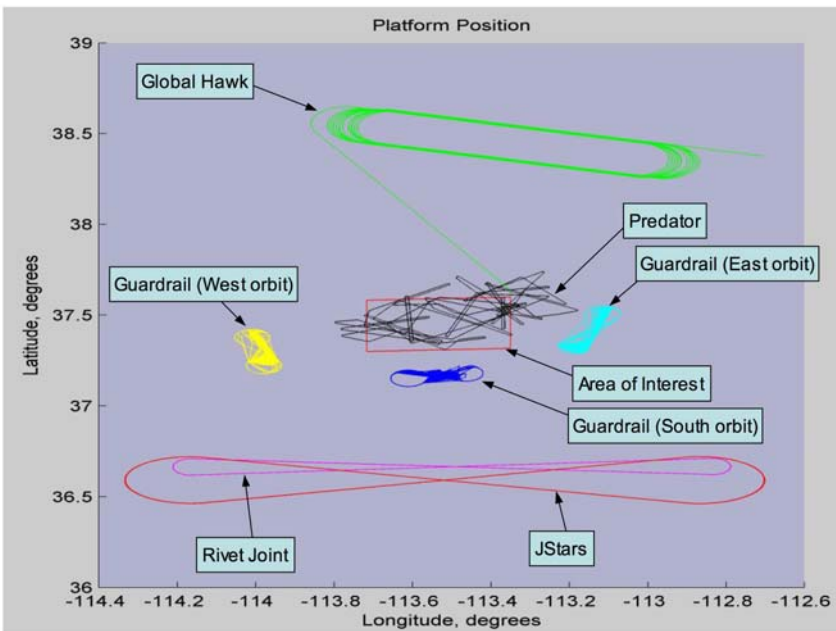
Platform Position

Global Hawk

Predator

Guardrail (East orbit)

Guardrail (West orbit)

Area of Interest

Guardrail (South orbit)

Rivet Joint

JStars

Latitude, degrees

39
38.5
38
37.5
37
36.5
36

-114.4 -114.2 -114 -113.8 -113.6 -113.4 -113.2 -113 -112.8 -112.6

Longitude, degrees